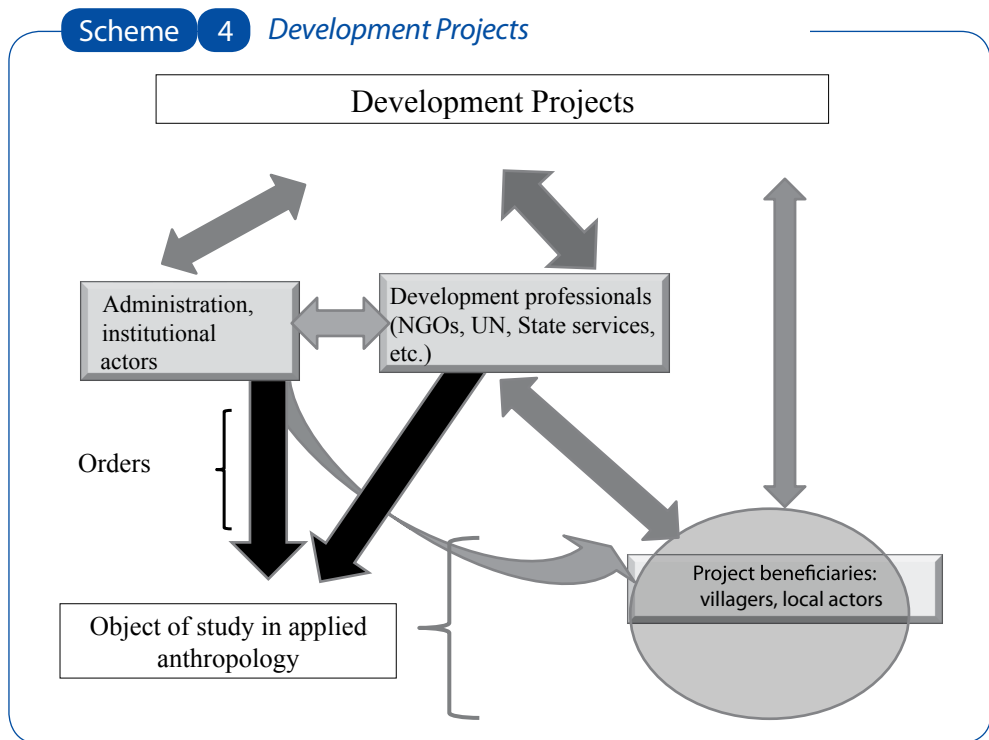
Scheme 4 Development Projects

Development Projects

Administration, institutional actors

Development professionals (NGOs, UN, State services, etc.)

Orders

Project beneficiaries: villagers, local actors

Object of study in applied anthropology